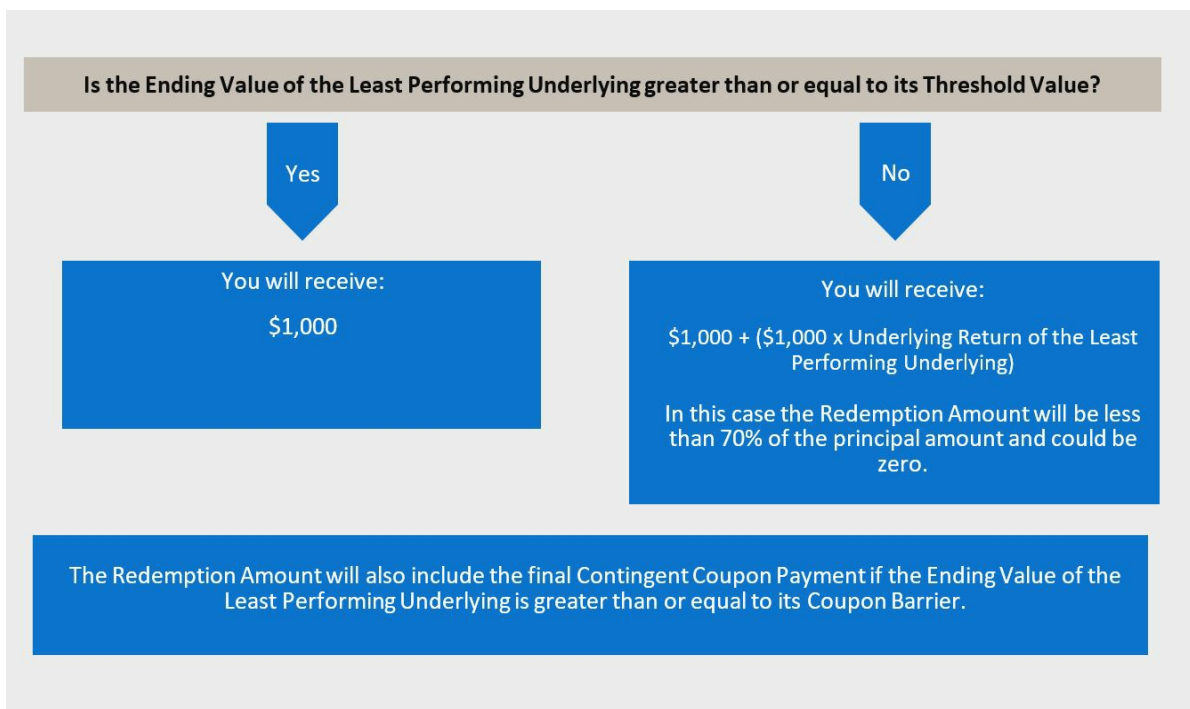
Is the Ending Value of the Least Performing Underlying greater than or equal to its Threshold Value?

Yes

No

You will receive:

\$1,000

You will receive:

\$1,000 + (\$1,000 x Underlying Return of the Least Performing Underlying)

In this case the Redemption Amount will be less than 70% of the principal amount and could be zero.

The Redemption Amount will also include the final Contingent Coupon Payment if the Ending Value of the Least Performing Underlying is greater than or equal to its Coupon Barrier.